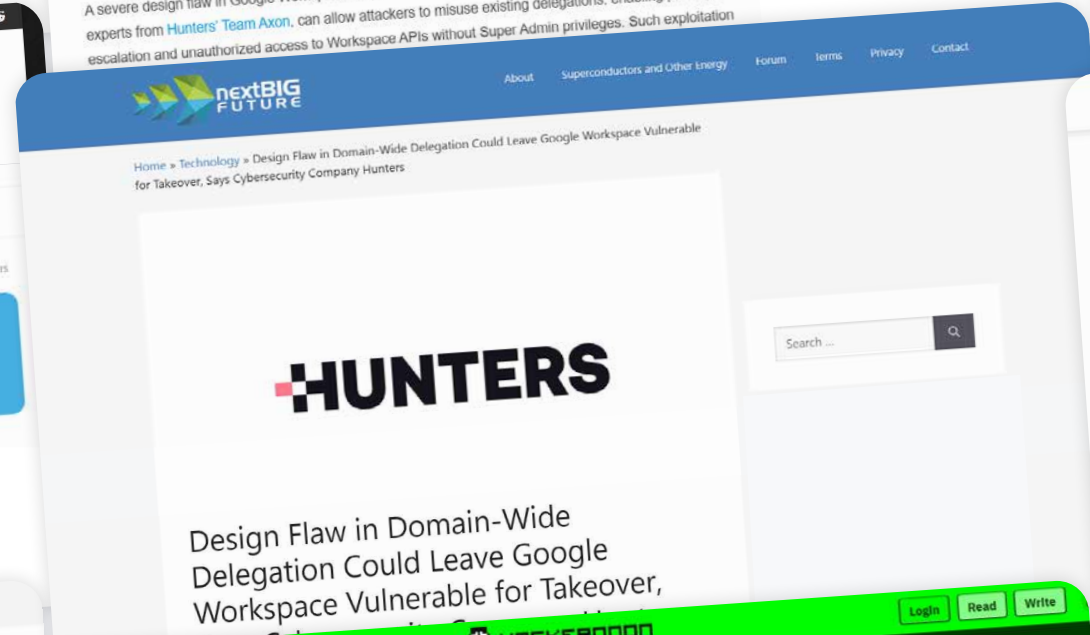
A severe design flaw in Google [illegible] experts from Hunters' Team Axon, can allow attackers to misuse existing delegations, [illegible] escalation and unauthorized access to Workspace APIs without Super Admin privileges. Such exploitation

nextBIG FUTURE

About Superconductors and Other Energy Forum Terms Privacy Contact

Home » Technology » Design Flaw in Domain-Wide Delegation Could Leave Google Workspace Vulnerable for Takeover, Says Cybersecurity Company Hunters

Search ...

HUNTERS

Design Flaw in Domain-Wide Delegation Could Leave Google Workspace Vulnerable for Takeover,

Login Read Write